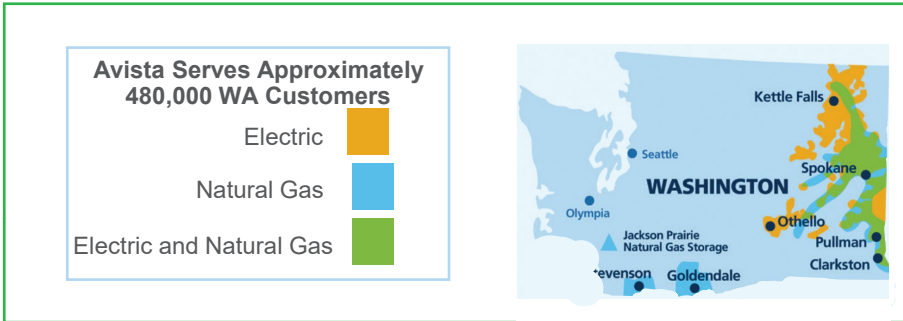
Avista Serves Approximately 480,000 WA Customers

Electric

Natural Gas

Electric and Natural Gas

Kettle Falls

Seattle

Spokane

WASHINGTON

Olympia

Othello

Jackson Prairie Natural Gas Storage

Pullman

Clarkston

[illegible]evenson

Goldendale